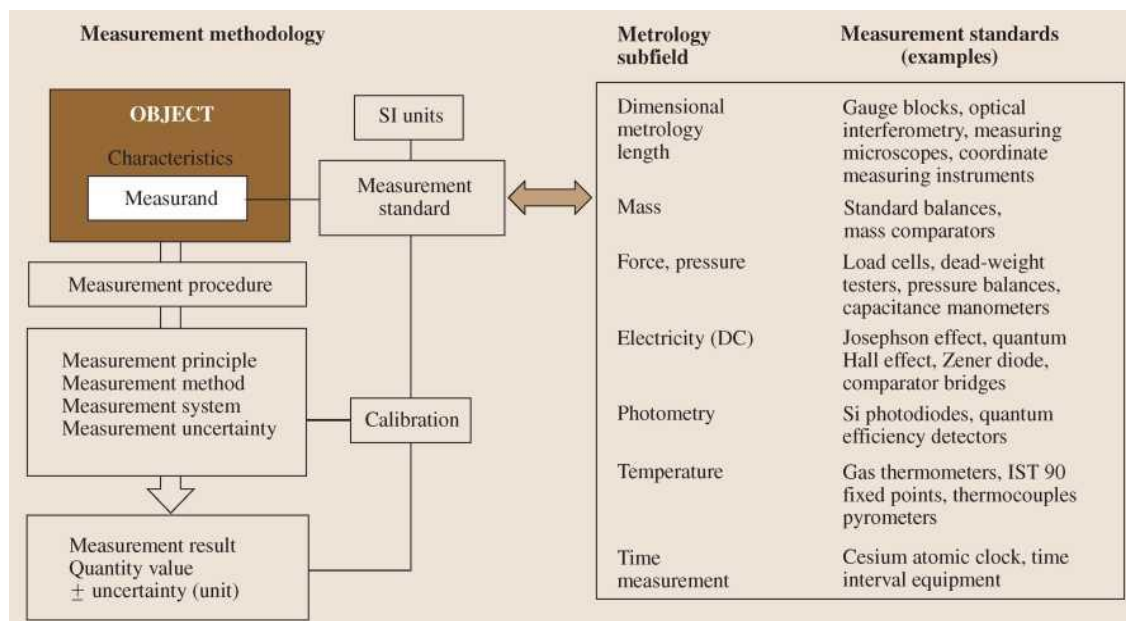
Measurement methodology

OBJECT
Characteristics
Measurand

SI units

Measurement standard

Measurement procedure

Measurement principle
Measurement method
Measurement system
Measurement uncertainty

Calibration

Measurement result
Quantity value
$\pm$ uncertainty (unit)

| Metrology subfield | Measurement standards (examples) |
|---|---|
| Dimensional metrology length | Gauge blocks, optical interferometry, measuring microscopes, coordinate measuring instruments |
| Mass | Standard balances, mass comparators |
| Force, pressure | Load cells, dead-weight testers, pressure balances, capacitance manometers |
| Electricity (DC) | Josephson effect, quantum Hall effect, Zener diode, comparator bridges |
| Photometry | Si photodiodes, quantum efficiency detectors |
| Temperature | Gas thermometers, IST 90 fixed points, thermocouples pyrometers |
| Time measurement | Cesium atomic clock, time interval equipment |